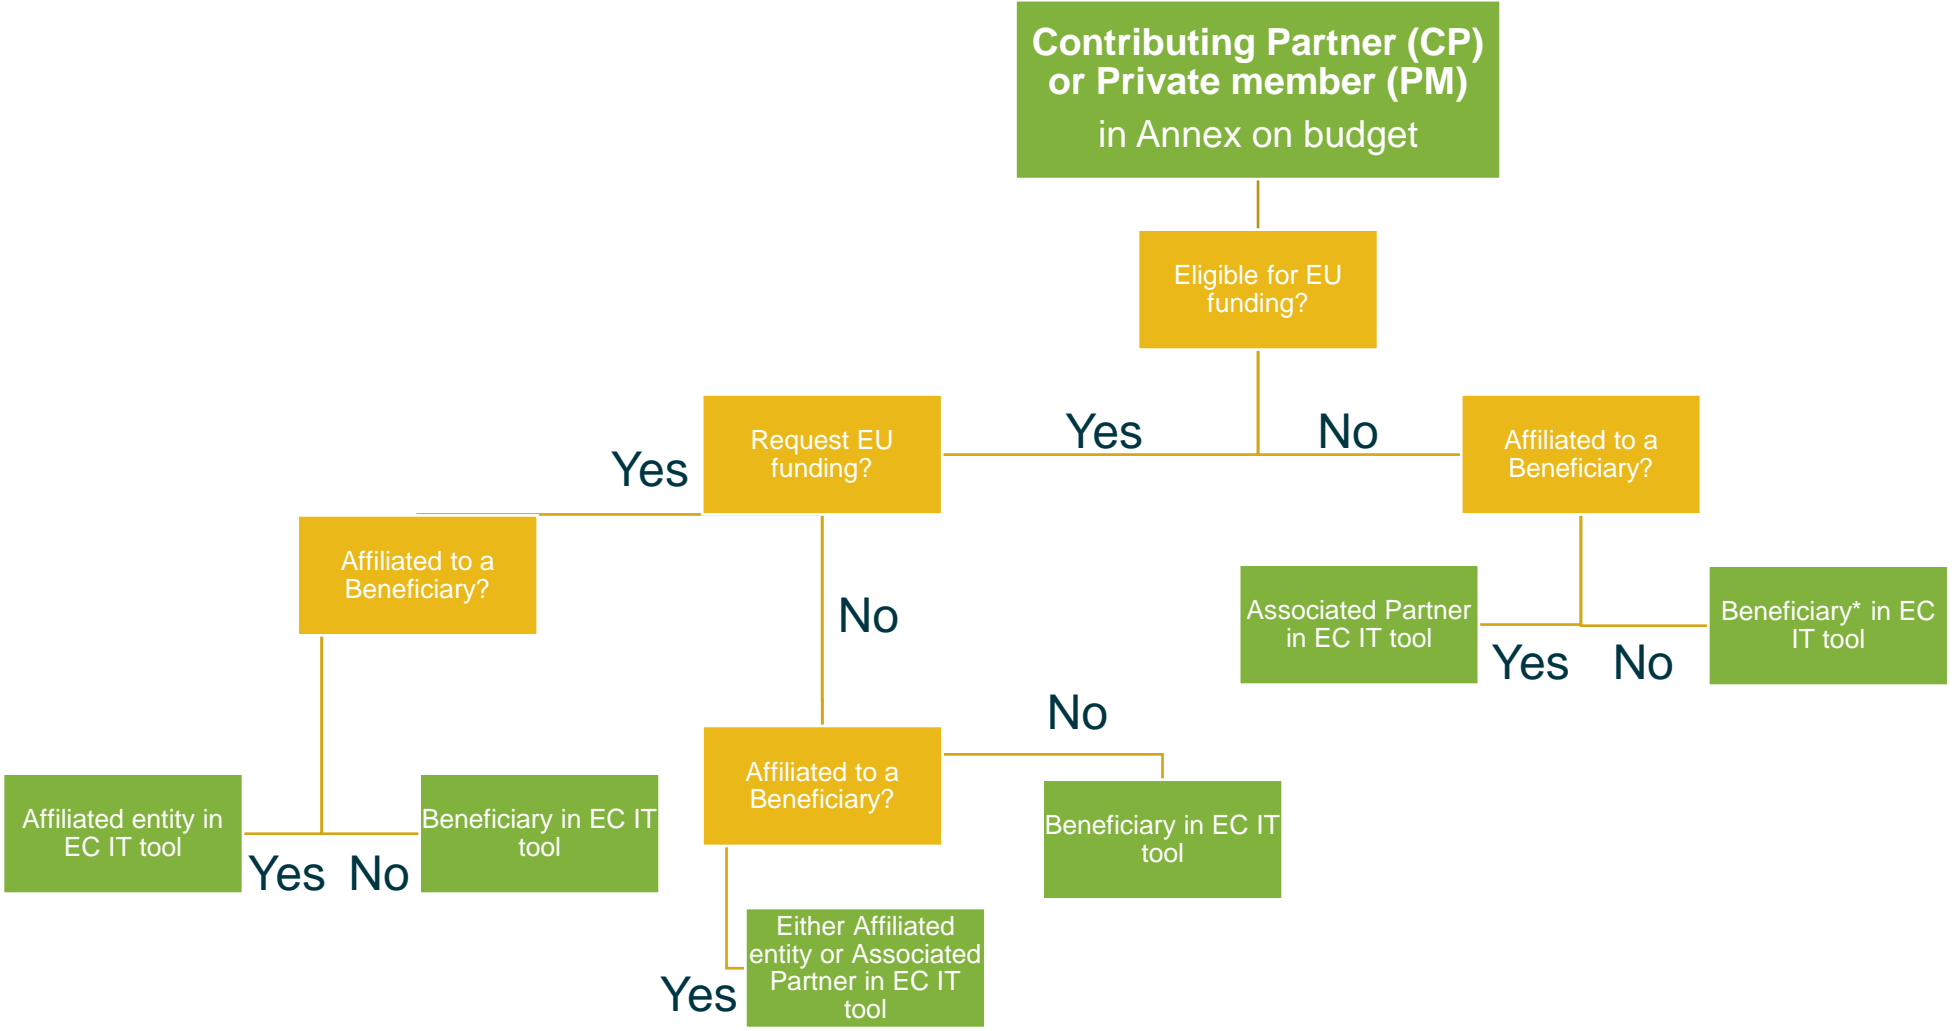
Contributing Partner (CP) or Private member (PM)
in Annex on budget

Eligible for EU funding?

Yes

No

Request EU funding?

Affiliated to a Beneficiary?

Yes

Affiliated to a Beneficiary?

No

Associated Partner in EC IT tool

Yes

No

Beneficiary* in EC IT tool

No

Affiliated to a Beneficiary?

Beneficiary in EC IT tool

Affiliated entity in EC IT tool

Yes

No

Beneficiary in EC IT tool

Yes

Either Affiliated entity or Associated Partner in EC IT tool